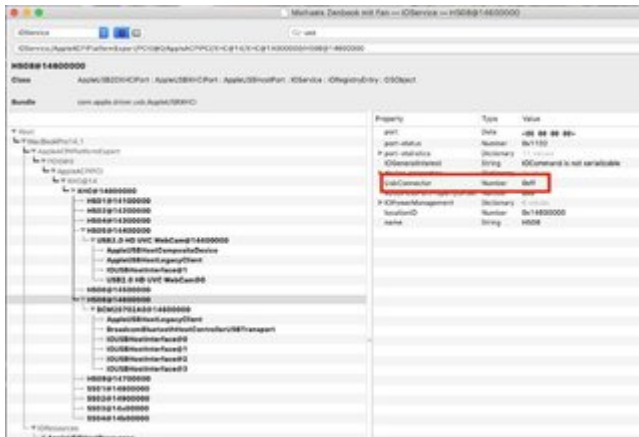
Michaels Denbook mit Fan — IOService — HS08@14600000

IOService

Q~ usb

IOService:/AppleACPIPlatformExpert/PCI0@0/AppleACPIPCI/XHC@14/XHC@14000000/HS08@14600000

HS08@14600000

Class AppleUSB20XHCIPort : AppleUSBHostPort : AppleUSBHostPort : IOService : IORegistryEntry : OSObject

Bundle com.apple.driver.usb.AppleUSBXHCI

Root
MacBookPro14,1
AppleACPIPlatformExpert
PCI0@0
AppleACPIPCI
XHC@14
XHC@14000000
HS01@14100000
HS03@14300000
HS04@14400000
HS05@14500000
USB2.0 HD UVC WebCam@14500000
AppleUSBHostCompositeDevice
AppleUSBHostLegacyClient
IOUSBHostInterface@1
USB2.0 HD UVC WebCam@0
HS06@14500000
HS08@14600000
BCM20702A0@14600000
AppleUSBHostLegacyClient
BroadcomBluetoothHostControllerUSBTransport
IOUSBHostInterface@0
IOUSBHostInterface@1
IOUSBHostInterface@2
IOUSBHostInterface@3
HS09@14700000
SS01@14800000
SS02@14900000
SS03@14a00000
SS04@14b00000
IOResources

| Property | Type | Value |
|---|---|---|
| port | Data | <08 00 00 00> |
| port-status | Number | 0x1100 |
| port-statistics | Dictionary | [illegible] |
| IOGeneralInterest | String | IOCommand is not serializable |
| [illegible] | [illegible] | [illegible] |
| UsbConnector | Number | 0xff |
| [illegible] | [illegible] | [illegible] |
| IOPowerManagement | Dictionary | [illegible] |
| locationID | Number | 0x14600000 |
| name | String | HS08 |